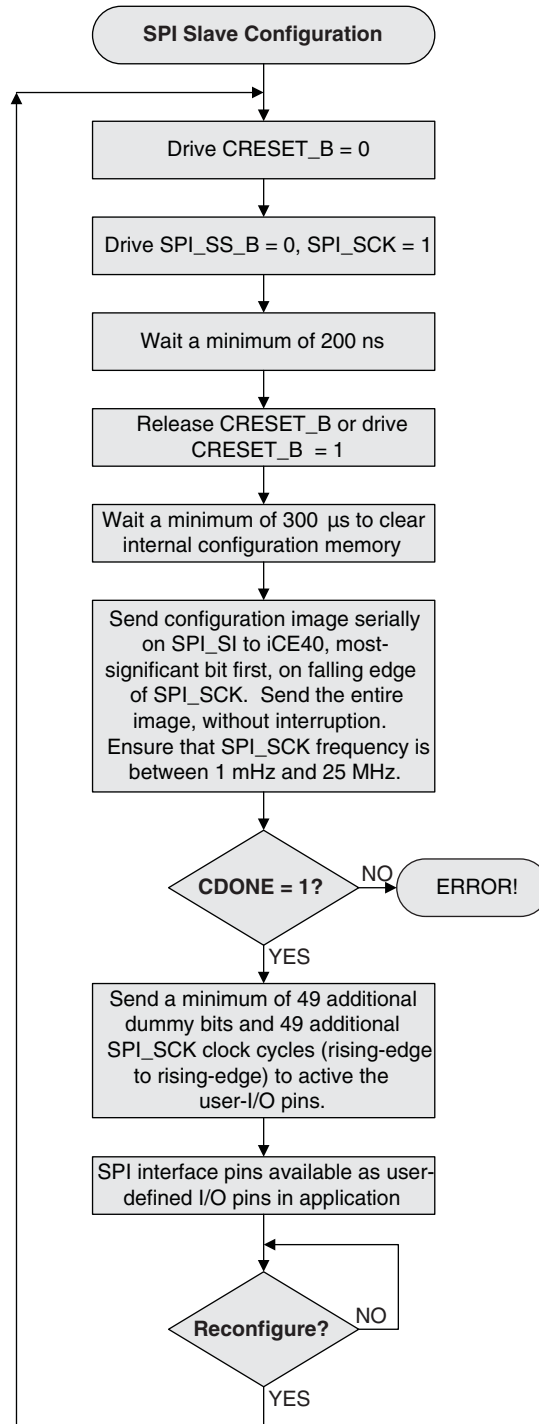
SPI Slave Configuration

Drive CRESET_B = 0

Drive SPI_SS_B = 0, SPI_SCK = 1

Wait a minimum of 200 ns

Release CRESET_B or drive CRESET_B = 1

Wait a minimum of 300 µs to clear internal configuration memory

Send configuration image serially on SPI_SI to iCE40, most-significant bit first, on falling edge of SPI_SCK. Send the entire image, without interruption. Ensure that SPI_SCK frequency is between 1 mHz and 25 MHz.

CDONE = 1?

NO

ERROR!

YES

Send a minimum of 49 additional dummy bits and 49 additional SPI_SCK clock cycles (rising-edge to rising-edge) to active the user-I/O pins.

SPI interface pins available as user-defined I/O pins in application

Reconfigure?

NO

YES